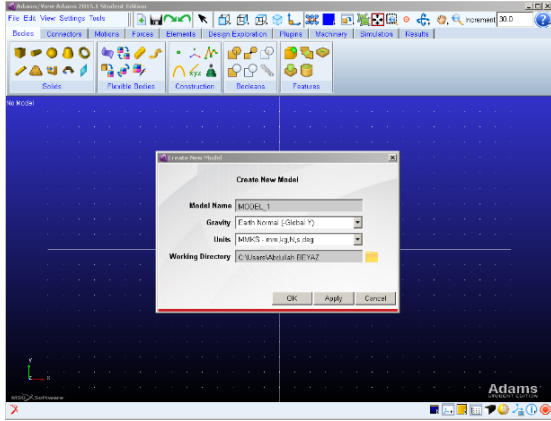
Adams/View Adams 2015.1 Student Edition

File Edit View Settings Tools

Increment 30.0

Bodies Connectors Motions Forces Elements Design Exploration Plugins Machinery Simulation Results

Solids Flexible Bodies Construction Booleans Features

No Model

Create New Model

Create New Model

Model Name MODEL_1

Gravity Earth Normal (-Global Y)

Units MMKS - mm,kg,N,s,deg

Working Directory C:\Users\Abdullah BEYAZ

OK Apply Cancel

Adams
STUDENT EDITION

MSC Software